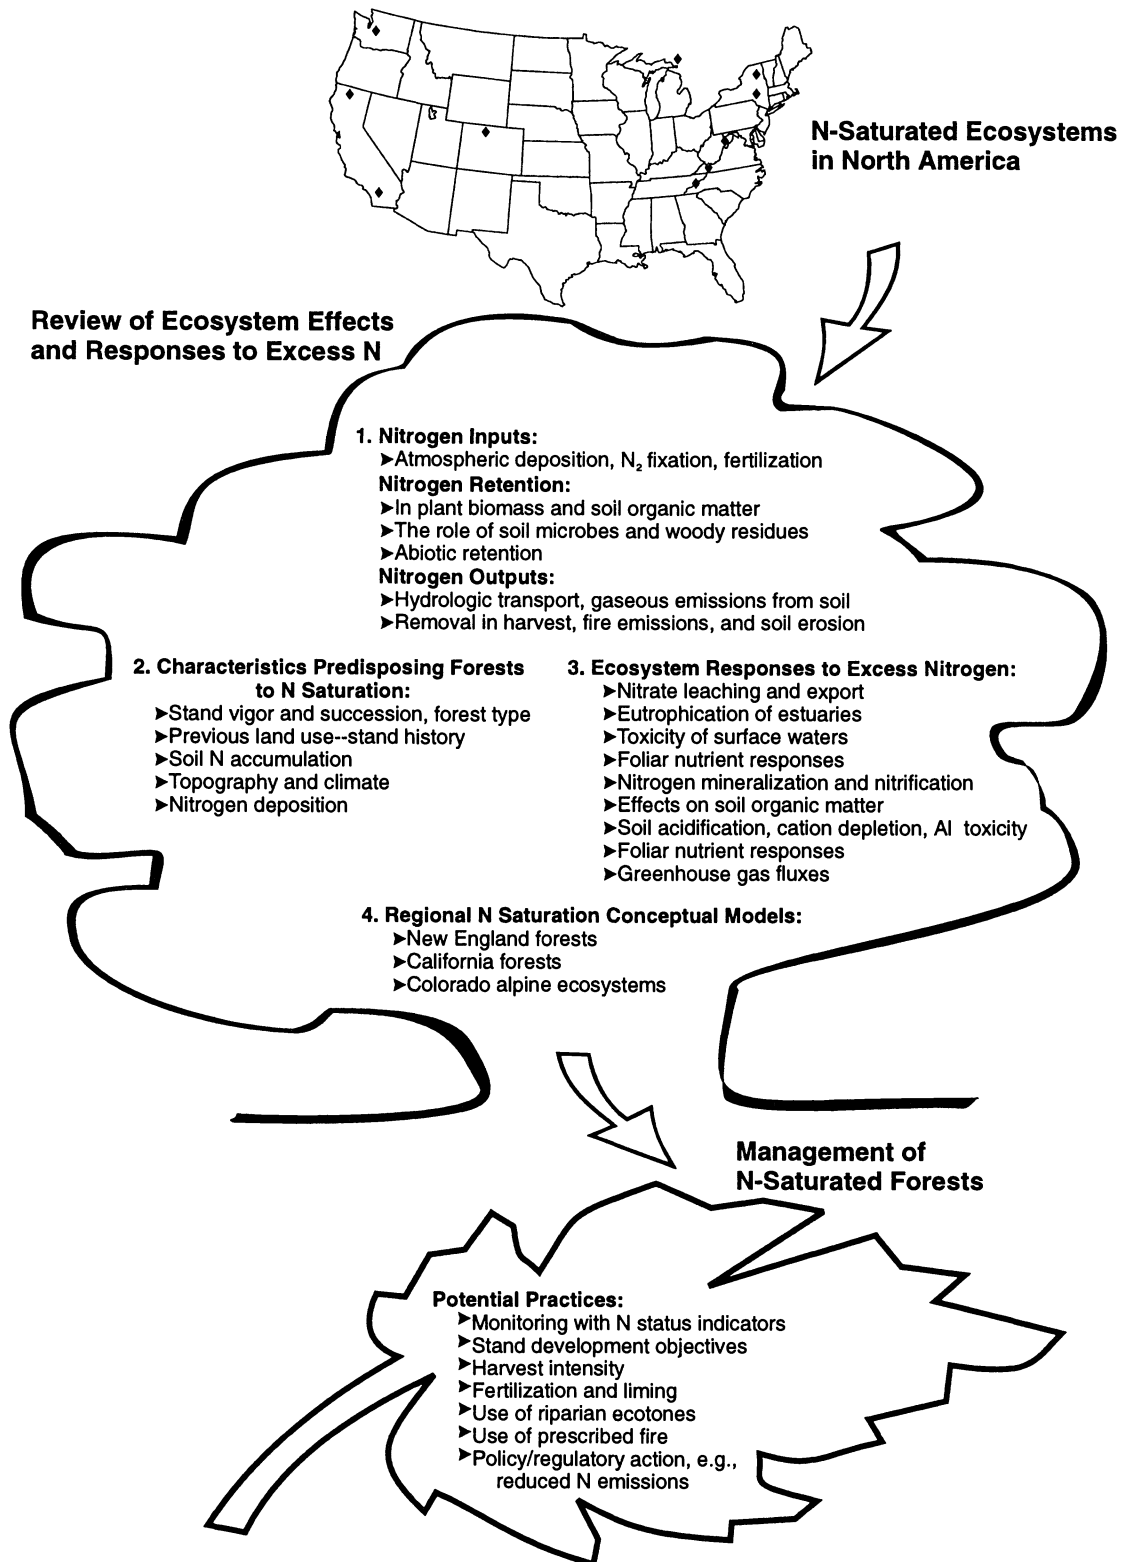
N-Saturated Ecosystems in North America

Review of Ecosystem Effects and Responses to Excess N

1. Nitrogen Inputs:
►Atmospheric deposition, $N_2$ fixation, fertilization
Nitrogen Retention:
►In plant biomass and soil organic matter
►The role of soil microbes and woody residues
►Abiotic retention
Nitrogen Outputs:
►Hydrologic transport, gaseous emissions from soil
►Removal in harvest, fire emissions, and soil erosion

2. Characteristics Predisposing Forests to N Saturation:
►Stand vigor and succession, forest type
►Previous land use--stand history
►Soil N accumulation
►Topography and climate
►Nitrogen deposition

3. Ecosystem Responses to Excess Nitrogen:
►Nitrate leaching and export
►Eutrophication of estuaries
►Toxicity of surface waters
►Foliar nutrient responses
►Nitrogen mineralization and nitrification
►Effects on soil organic matter
►Soil acidification, cation depletion, Al toxicity
►Foliar nutrient responses
►Greenhouse gas fluxes

4. Regional N Saturation Conceptual Models:
►New England forests
►California forests
►Colorado alpine ecosystems

Management of N-Saturated Forests

Potential Practices:
►Monitoring with N status indicators
►Stand development objectives
►Harvest intensity
►Fertilization and liming
►Use of riparian ecotones
►Use of prescribed fire
►Policy/regulatory action, e.g., reduced N emissions